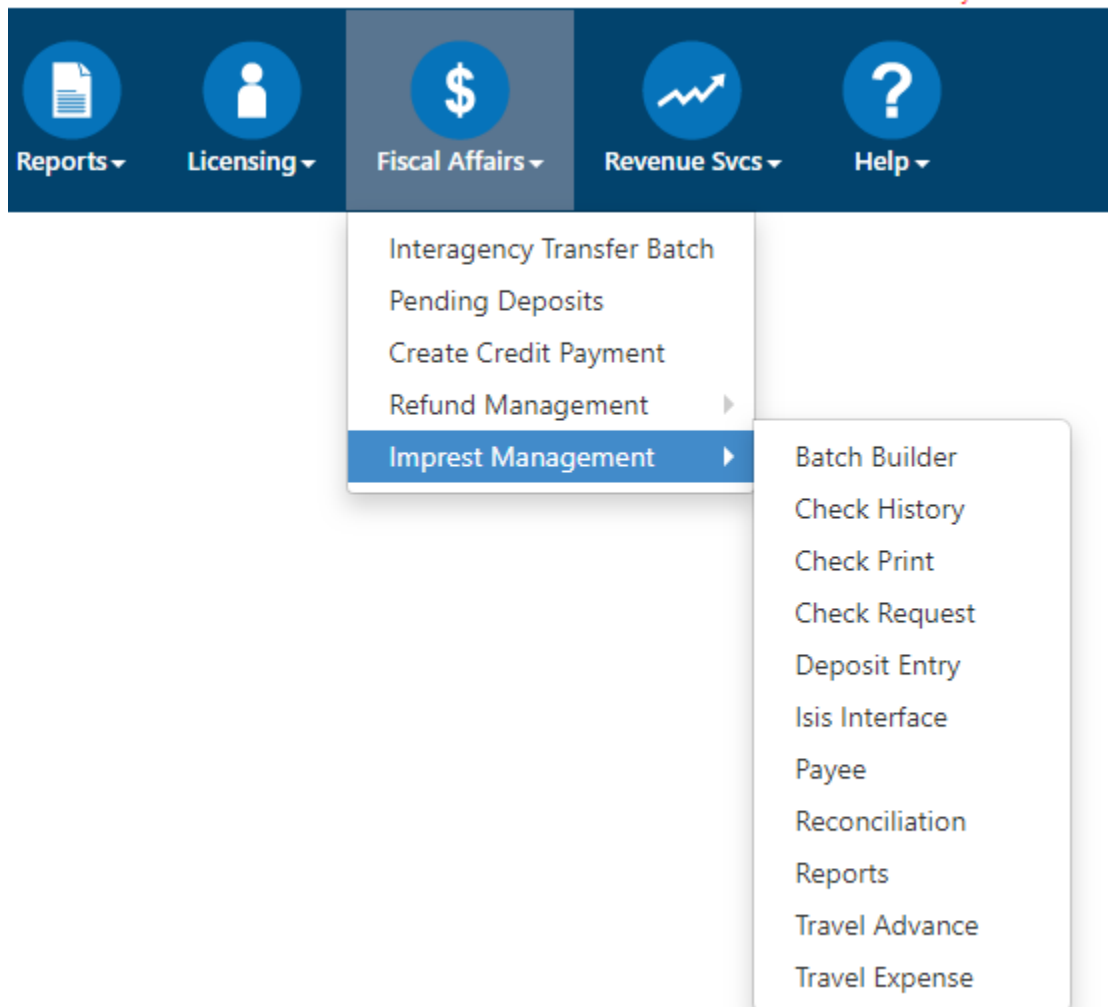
Reports Licensing Fiscal Affairs Revenue Svcs Help

Interagency Transfer Batch
Pending Deposits
Create Credit Payment
Refund Management
Imprest Management

Batch Builder
Check History
Check Print
Check Request
Deposit Entry
Isis Interface
Payee
Reconciliation
Reports
Travel Advance
Travel Expense